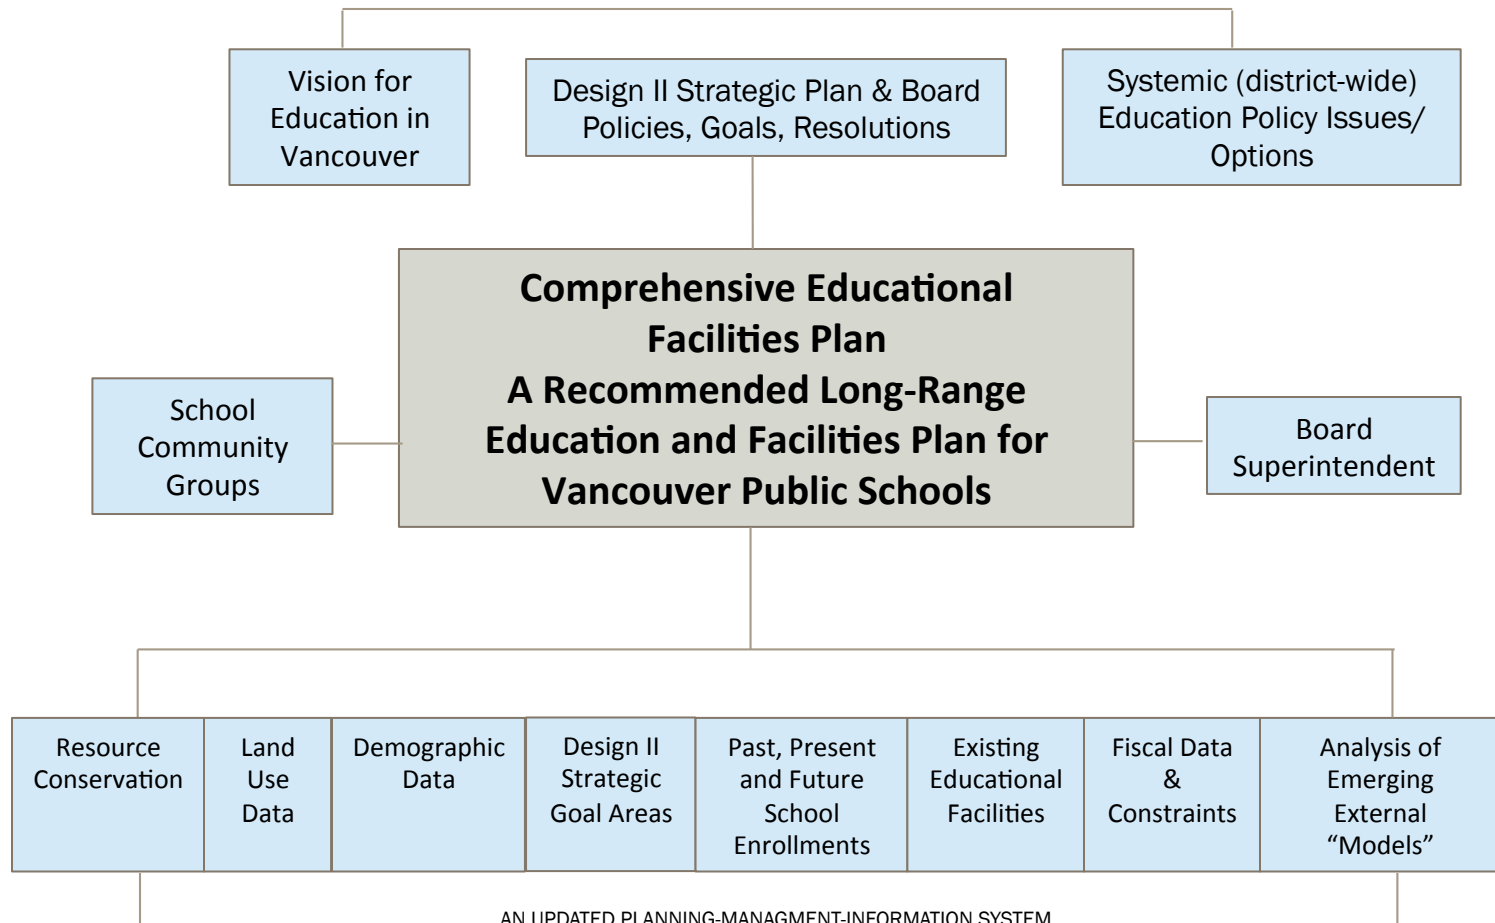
Vision for Education in Vancouver

Design II Strategic Plan & Board Policies, Goals, Resolutions

Systemic (district-wide) Education Policy Issues/ Options

Comprehensive Educational Facilities Plan
A Recommended Long-Range Education and Facilities Plan for Vancouver Public Schools

School Community Groups

Board Superintendent

Resource Conservation

Land Use Data

Demographic Data

Design II Strategic Goal Areas

Past, Present and Future School Enrollments

Existing Educational Facilities

Fiscal Data & Constraints

Analysis of Emerging External "Models"

AN UPDATED PLANNING-MANAGMENT-INFORMATION SYSTEM